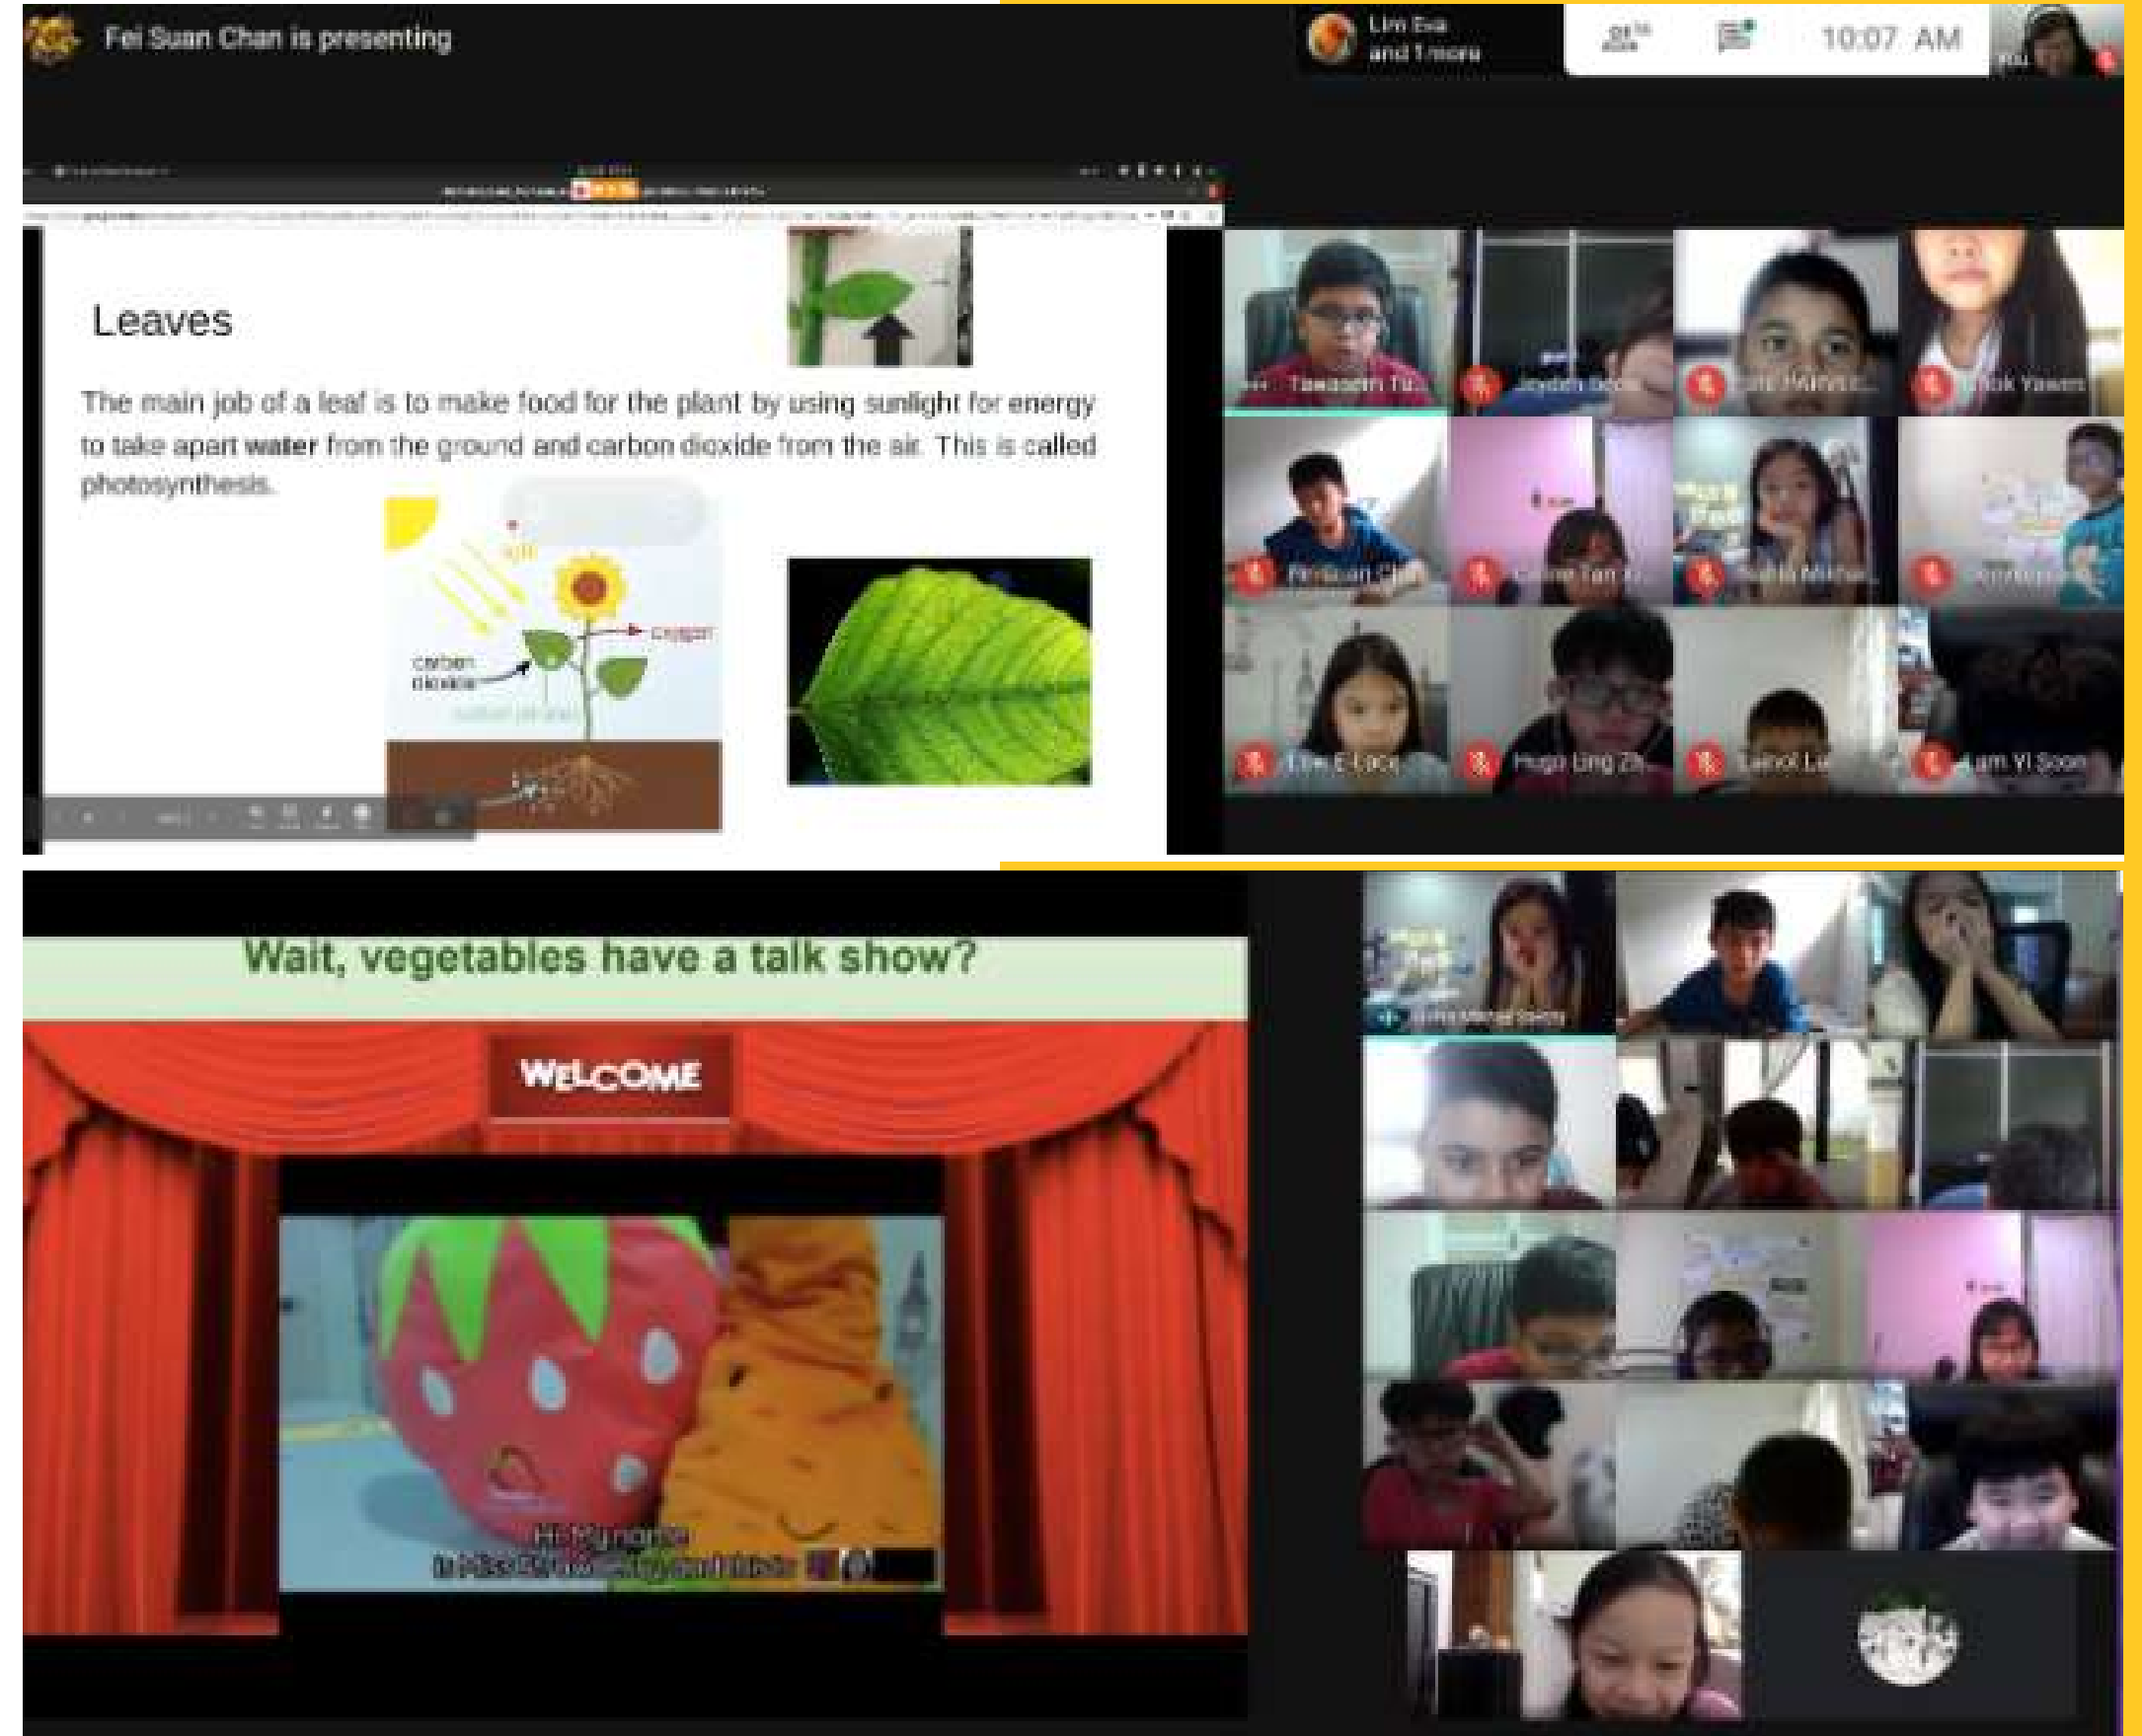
Fei Suan Chan is presenting

Lim Eva and 1 more

10:07 AM

Leaves

The main job of a leaf is to make food for the plant by using sunlight for energy to take apart **water** from the ground and carbon dioxide from the air. This is called photosynthesis.

light

oxygen

carbon dioxide

Tawaseem Tu...

Joseph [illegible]

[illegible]

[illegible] Yawen

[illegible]

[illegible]

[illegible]

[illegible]

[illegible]

Hugo Ling Zh...

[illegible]

Lam Yi Soon

Wait, vegetables have a talk show?

WELCOME

Hi! My name
is Miss Strawberry and this is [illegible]